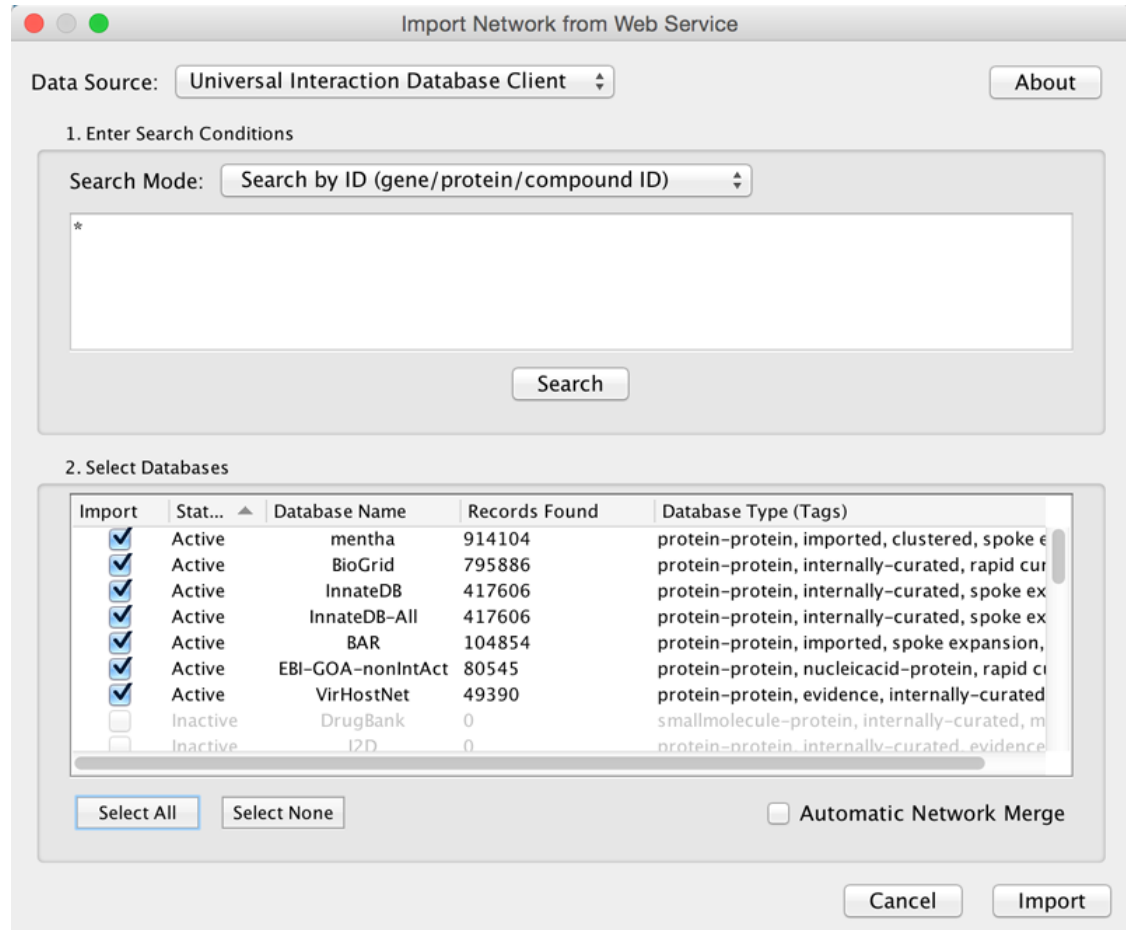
Import Network from Web Service

Data Source: Universal Interaction Database Client

About

1. Enter Search Conditions

Search Mode: Search by ID (gene/protein/compound ID)

*

Search

2. Select Databases

| Import | Stat... | Database Name | Records Found | Database Type (Tags) |
|---|---|---|---|---|
| ☑ | Active | mentha | 914104 | protein-protein, imported, clustered, spoke e |
| ☑ | Active | BioGrid | 795886 | protein-protein, internally-curated, rapid cu |
| ☑ | Active | InnateDB | 417606 | protein-protein, internally-curated, spoke ex |
| ☑ | Active | InnateDB-All | 417606 | protein-protein, internally-curated, spoke ex |
| ☑ | Active | BAR | 104854 | protein-protein, imported, spoke expansion, |
| ☑ | Active | EBI-GOA-nonIntAct | 80545 | protein-protein, nucleicacid-protein, rapid c |
| ☑ | Active | VirHostNet | 49390 | protein-protein, evidence, internally-curated |
| ☐ | Inactive | DrugBank | 0 | smallmolecule-protein, internally-curated, m |
| ☐ | Inactive | I2D | 0 | protein-protein, internally-curated, evidence |

Select All Select None

Automatic Network Merge

Cancel Import